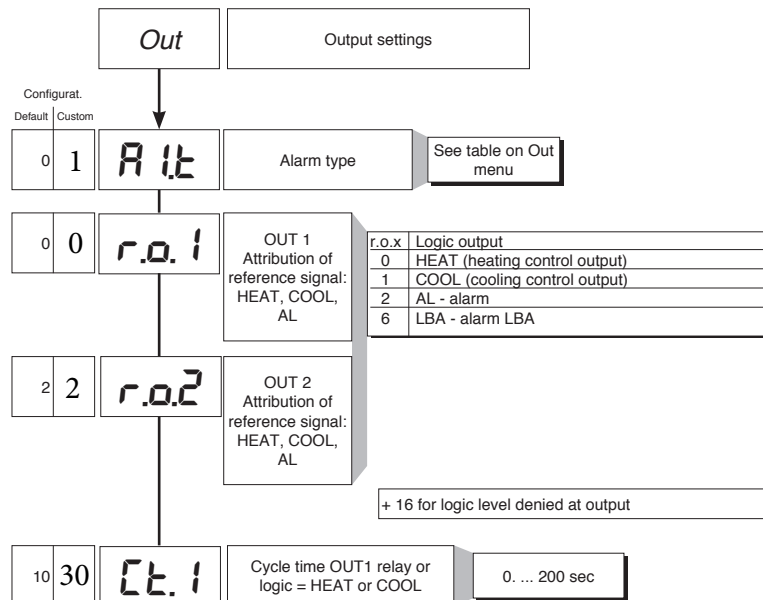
Out

Output settings

Configurat.

| Default | Custom |
|---|---|
| 0 | 1 |

A1.t

Alarm type

See table on Out menu

| Default | Custom |
|---|---|
| 0 | 0 |

r.o.1

OUT 1 Attribution of reference signal: HEAT, COOL, AL

| r.o.x | Logic output |
|---|---|
| 0 | HEAT (heating control output) |
| 1 | COOL (cooling control output) |
| 2 | AL - alarm |
| 6 | LBA - alarm LBA |

| Default | Custom |
|---|---|
| 2 | 2 |

r.o.2

OUT 2 Attribution of reference signal: HEAT, COOL, AL

+ 16 for logic level denied at output

| Default | Custom |
|---|---|
| 10 | 30 |

Ct. 1

Cycle time OUT1 relay or logic = HEAT or COOL

0. ... 200 sec